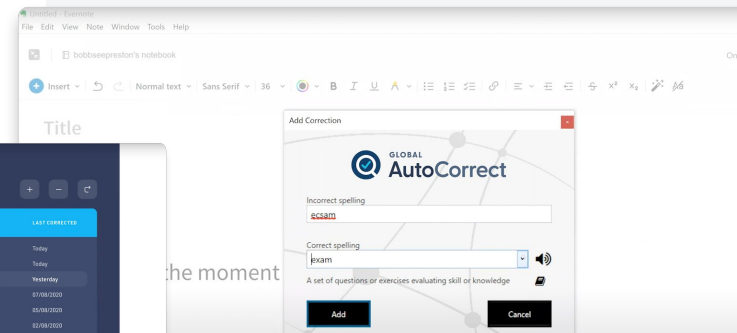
Untitled - Evernote
File Edit View Note Window Tools Help

bobbseepreston's notebook

On

Insert Normal text Sans Serif 36 B I U A

Title

Add Correction

GLOBAL
AutoCorrect

Incorrect spelling
ecsam

Correct spelling
exam

A set of questions or exercises evaluating skill or knowledge

Add
Cancel

LAST CORRECTED
Today
Today
Yesterday
07/08/2020
05/08/2020
02/08/2020

the moment